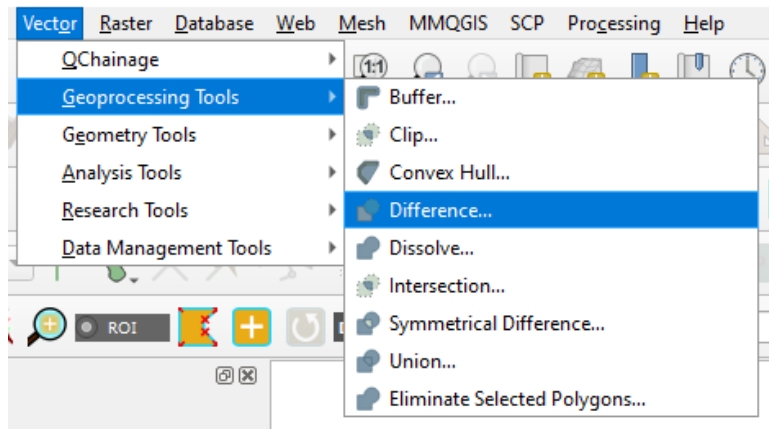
Vector Raster Database Web Mesh MMQGIS SCP Processing Help

QChainage
Geoprocessing Tools
Geometry Tools
Analysis Tools
Research Tools
Data Management Tools

Buffer...
Clip...
Convex Hull...
Difference...
Dissolve...
Intersection...
Symmetrical Difference...
Union...
Eliminate Selected Polygons...

1:1

ROI